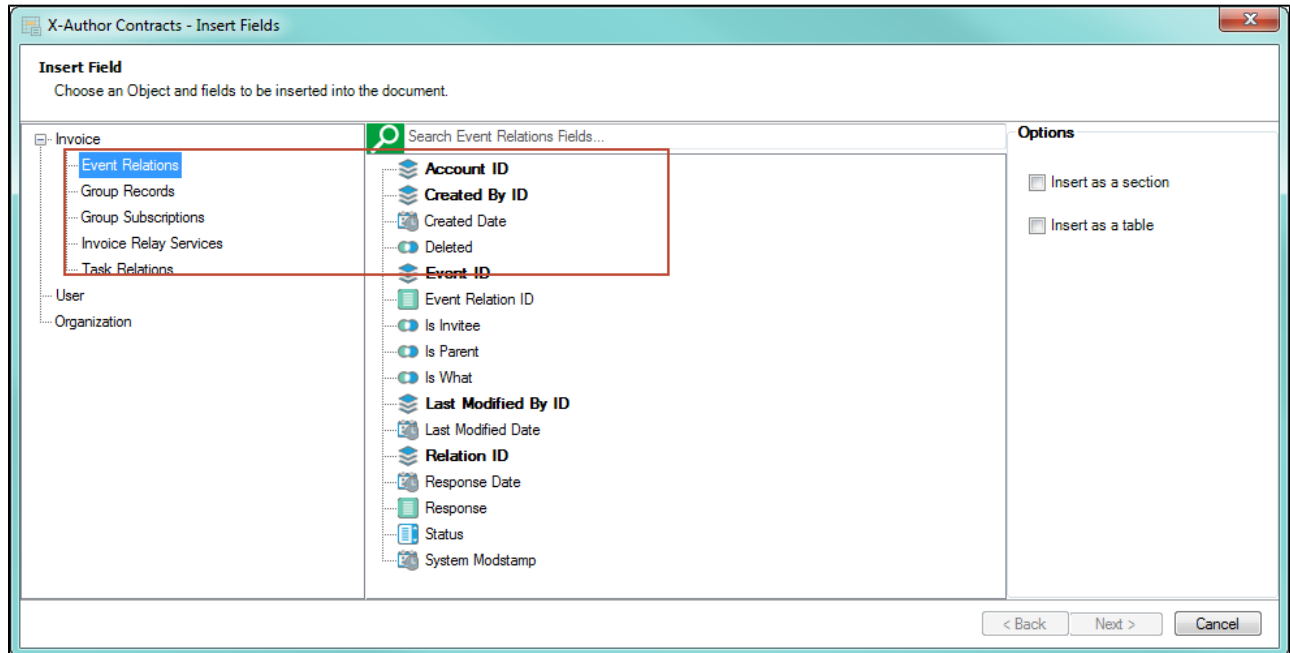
X-Author Contracts - Insert Fields

Insert Field
Choose an Object and fields to be inserted into the document.

Invoice
Event Relations
Group Records
Group Subscriptions
Invoice Relay Services
Task Relations
User
Organization

Search Event Relations Fields...

Account ID
Created By ID
Created Date
Deleted
Event ID
Event Relation ID
Is Invitee
Is Parent
Is What
Last Modified By ID
Last Modified Date
Relation ID
Response Date
Response
Status
System Modstamp

Options
Insert as a section
Insert as a table

< Back
Next >
Cancel